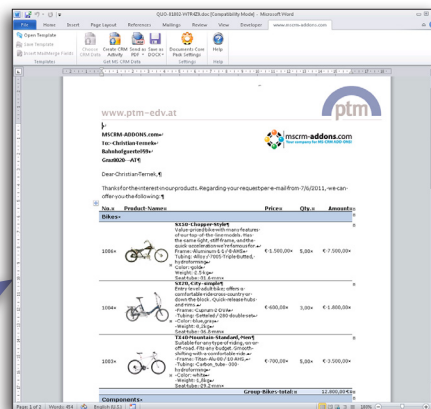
QUO-01002-HTF43h.doc [Compatibility Mode] - Microsoft Word

File Home Insert Page Layout References Mailings Review View Developer www.mscrm-addons.com

Open Template
Save Template
Insert Mailmerge Fields
Templates
Choose CRM User
Create CRM Activity
Send as PDF
Save as DOCX
Get MS CRM Data
Documents Core Pack Settings
Settings
Help
Help

www.ptm-edv.at

ptm

MSCRM-ADDONS.com
To: Christian Ternek
Bahnhofgurtel 59
Graz 8020 - AT

mscrm-addons.com
Your company for MS CRM ADD-ONS

Dear Christian Ternek,

Thanks for the interest in our products. Regarding your request per e-mail from 7/6/2011, we can offer you the following:

| No. | Product Name | Price | Qty. | Amount |
|---|---|---|---|---|
| Bikes | | | | |
| 1006 | S320 Chopper Style. Value-priced bike with many features of our top-of-the-line models. Has the same light, stiff frame, and the quick acceleration we're famous for. -Frame: Aluminum 6.0 / 6-RMB -Tubing: Alloy / 7005 Triple Butted, hydroforming -Color: gold -Weight: 2.54 kg -Seat tube: 31.4 mm | € 1,500.00 | 5,00 | € 7,500.00 |
| 1004 | S220 City-simple. Entry-level adult bike; offers a comfortable ride cross-country or down the block. Quick-release hubs and rims. -Frame: Cupnano 6 UW -Tubing: Gettached / 280 double-set -Color: blue, gray -Weight: 8,26 kg -Seat tube: 34,8 mm | € 600,00 | 5,00 | € 1,600,00 |
| 1003 | T340 Mountain Standard, Men. Suitable for any type of riding, on or off-road. Fits any budget. Smooth-shifting with a comfortable ride. -Frame: Titan-Alu 00 / 10 AHS -Tubing: Carbon_tube - 300 hydroforming -Color: white -Weight: 1,86 kg -Seat tube: 29,2 mm | € 700,00 | 5,00 | € 3,500,00 |
| | Group-Bikes-Total: | | | 12,800.00 € |
| Components | | | | |

Page: 1 of 2 | Words: 494 | English (U.S.) | 100%